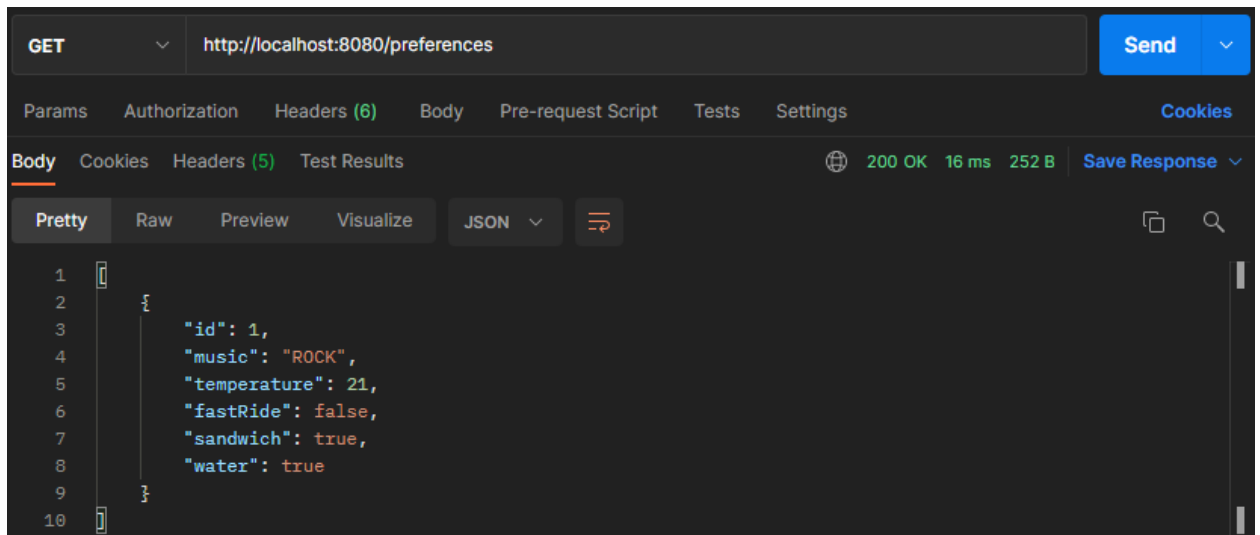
GET http://localhost:8080/preferences Send

Params Authorization Headers (6) Body Pre-request Script Tests Settings Cookies

Body Cookies Headers (5) Test Results 200 OK 16 ms 252 B Save Response

Pretty Raw Preview Visualize JSON

```
1  [
2      {
3          "id": 1,
4          "music": "ROCK",
5          "temperature": 21,
6          "fastRide": false,
7          "sandwich": true,
8          "water": true
9      }
10 ]
```